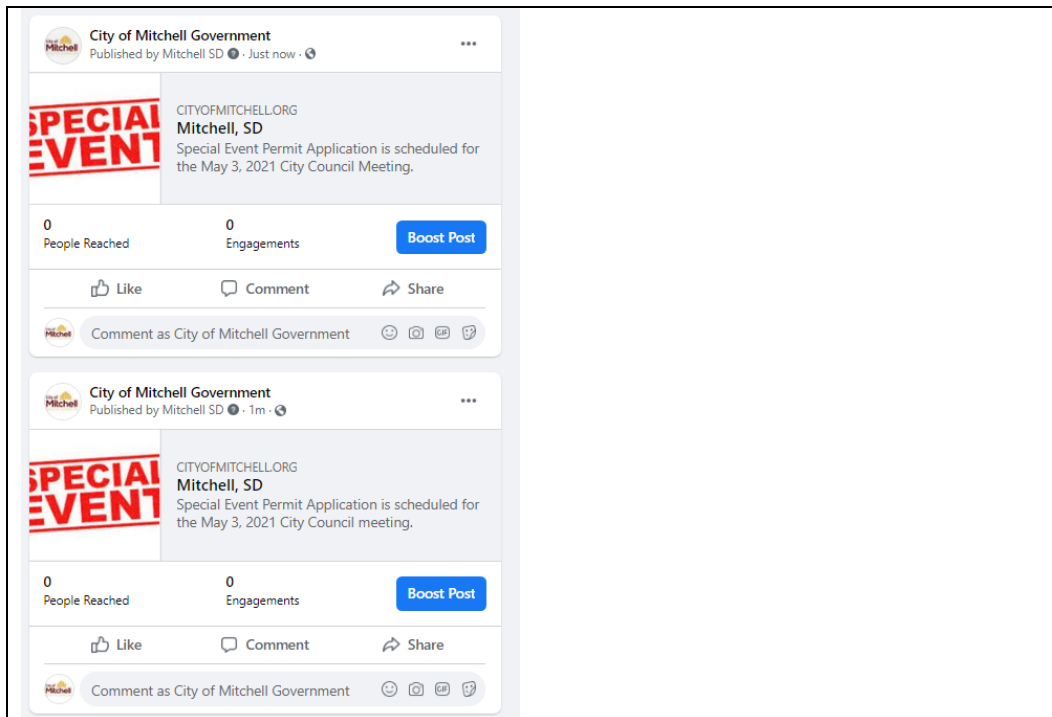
City of Mitchell
City of Mitchell Government
Published by Mitchell SD · Just now ·
...

SPECIAL EVENT

CITYOFMITCHELL.ORG
Mitchell, SD
Special Event Permit Application is scheduled for the May 3, 2021 City Council Meeting.

0
People Reached

0
Engagements

Boost Post

Like
Comment
Share

City of Mitchell
Comment as City of Mitchell Government

City of Mitchell
City of Mitchell Government
Published by Mitchell SD · 1m ·
...

SPECIAL EVENT

CITYOFMITCHELL.ORG
Mitchell, SD
Special Event Permit Application is scheduled for the May 3, 2021 City Council meeting.

0
People Reached

0
Engagements

Boost Post

Like
Comment
Share

City of Mitchell
Comment as City of Mitchell Government